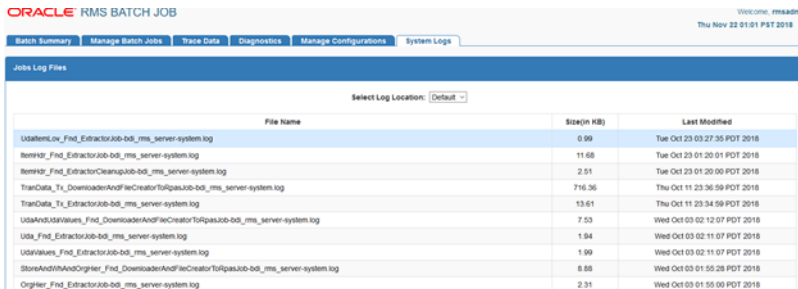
ORACLE RMS BATCH JOB

Welcome, rmsadm

Thu Nov 22 01:01 PST 2018

Batch Summary | Manage Batch Jobs | Trace Data | Diagnostics | Manage Configurations | System Logs

Jobs Log Files

Select Log Location: Default

| File Name | Size(in KB) | Last Modified |
|---|---|---|
| UdaItemLov_Fnd_ExtractorJob-bdi_rms_server-system.log | 0.99 | Tue Oct 23 03:27:35 PDT 2018 |
| ItemHdr_Fnd_ExtractorJob-bdi_rms_server-system.log | 11.68 | Tue Oct 23 01:20:01 PDT 2018 |
| ItemHdr_Fnd_ExtractorCleanupJob-bdi_rms_server-system.log | 2.51 | Tue Oct 23 01:20:00 PDT 2018 |
| TranData_Tx_DownloaderAndFileCreatorToRpasJob-bdi_rms_server-system.log | 716.36 | Thu Oct 11 23:36:59 PDT 2018 |
| TranData_Tx_ExtractorJob-bdi_rms_server-system.log | 13.61 | Thu Oct 11 23:34:59 PDT 2018 |
| UdaAndUdaValues_Fnd_DownloaderAndFileCreatorToRpasJob-bdi_rms_server-system.log | 7.53 | Wed Oct 03 02:12:07 PDT 2018 |
| Uda_Fnd_ExtractorJob-bdi_rms_server-system.log | 1.94 | Wed Oct 03 02:11:07 PDT 2018 |
| UdaValues_Fnd_ExtractorJob-bdi_rms_server-system.log | 1.99 | Wed Oct 03 02:11:07 PDT 2018 |
| StoreAndWhAndOrgHier_Fnd_DownloaderAndFileCreatorToRpasJob-bdi_rms_server-system.log | 8.88 | Wed Oct 03 01:55:28 PDT 2018 |
| OrgHier_Fnd_ExtractorJob-bdi_rms_server-system.log | 2.31 | Wed Oct 03 01:55:00 PDT 2018 |